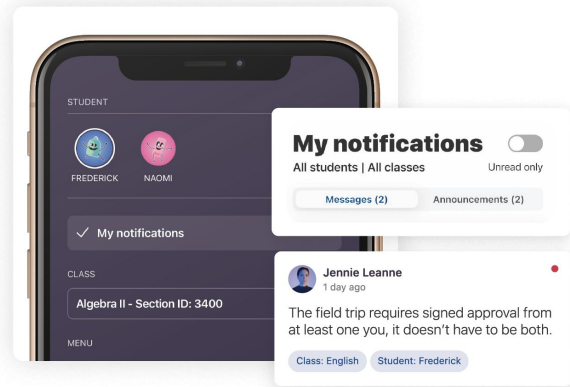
STUDENT

FREDERICK

NAOMI

My notifications

CLASS

Algebra II - Section ID: 3400

MENU

My notifications

All students | All classes

Unread only

Messages (2)

Announcements (2)

Jennie Leanne

1 day ago

The field trip requires signed approval from at least one you, it doesn't have to be both.

Class: English

Student: Frederick